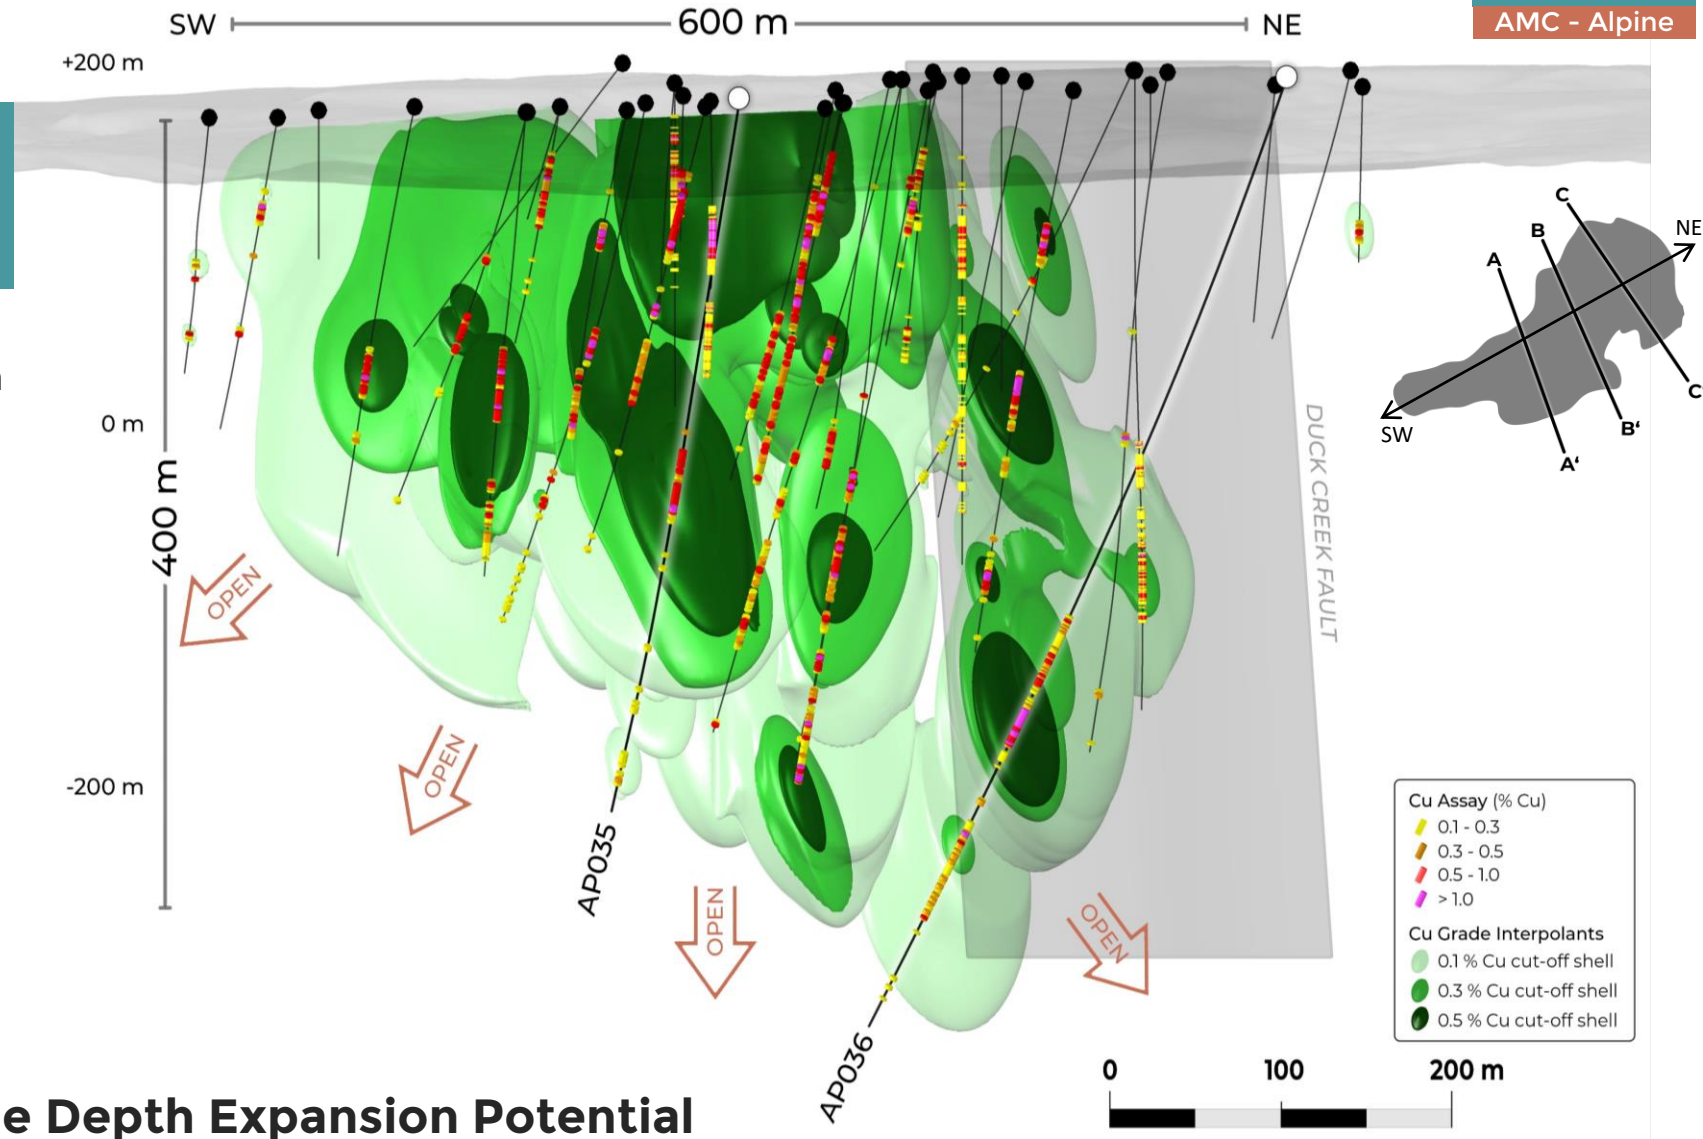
SW 600 m NE

AMC - Alpine

+200 m

0 m

400 m

-200 m

OPEN

OPEN

OPEN

OPEN

AP035

AP036

DUCK CREEK FAULT

C
B
A
NE
SW
A'
B'
C'

Cu Assay (% Cu)
0.1 - 0.3
0.3 - 0.5
0.5 - 1.0
> 1.0

Cu Grade Interpolants
0.1 % Cu cut-off shell
0.3 % Cu cut-off shell
0.5 % Cu cut-off shell

0 100 200 m

e Depth Expansion Potential